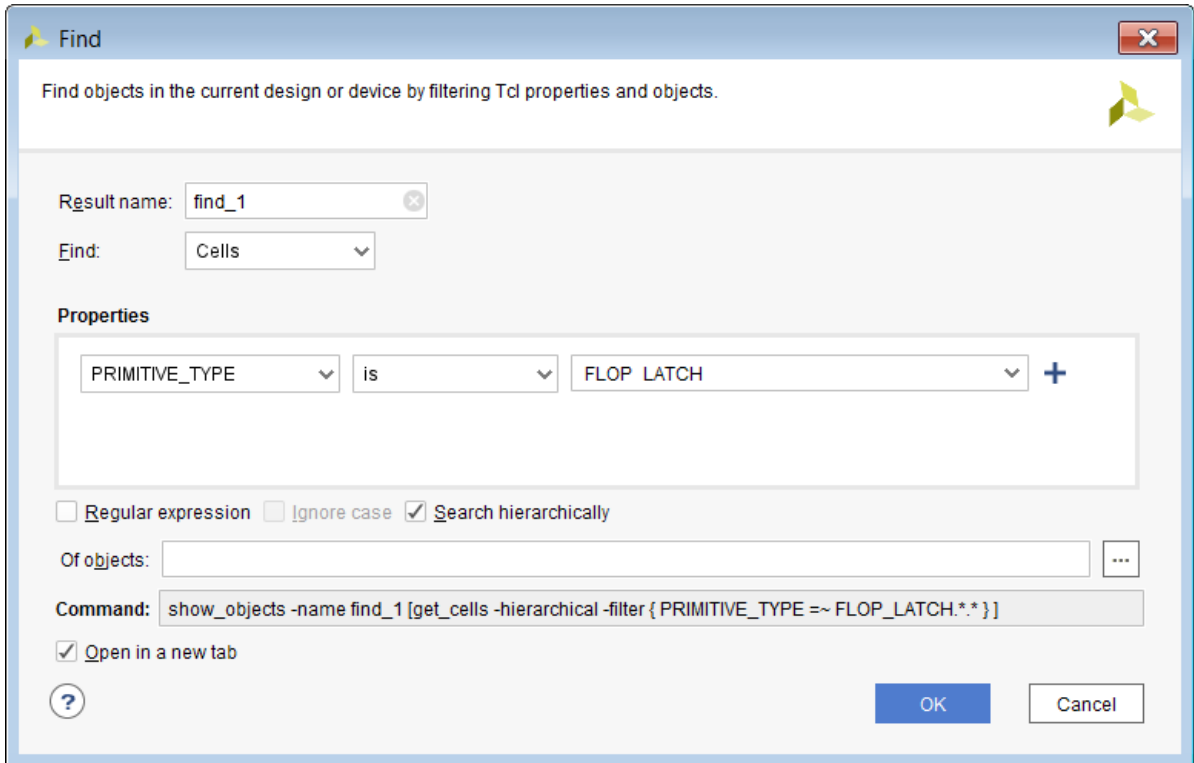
Find

Find objects in the current design or device by filtering Tcl properties and objects.

Result name: find_1

Find: Cells

Properties

PRIMITIVE_TYPE is FLOP_LATCH +

Regular expression Ignore case Search hierarchically

Of objects: ...

Command: show_objects -name find_1 [get_cells -hierarchical -filter { PRIMITIVE_TYPE =~ FLOP_LATCH.*.* } ]

Open in a new tab

?

OK Cancel